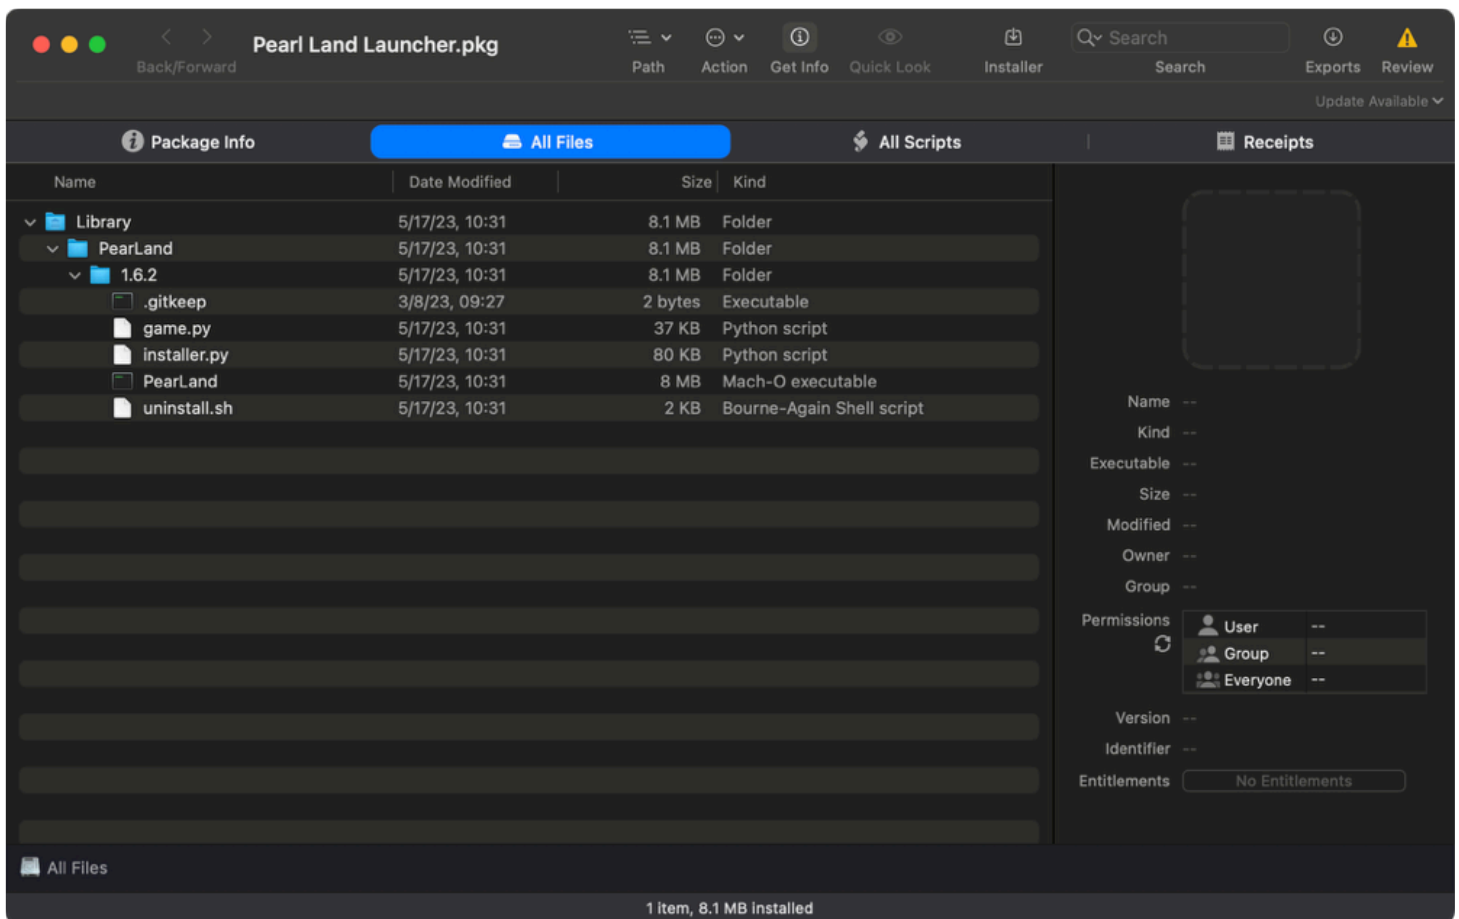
Back/Forward
Pearl Land Launcher.pkg
Path
Action
Get Info
Quick Look
Installer
Search
Search
Exports
Review
Update Available

Package Info
All Files
All Scripts
Receipts

| Name | Date Modified | Size | Kind |
|---|---|---|---|
| Library | 5/17/23, 10:31 | 8.1 MB | Folder |
| PearLand | 5/17/23, 10:31 | 8.1 MB | Folder |
| 1.6.2 | 5/17/23, 10:31 | 8.1 MB | Folder |
| .gitkeep | 3/8/23, 09:27 | 2 bytes | Executable |
| game.py | 5/17/23, 10:31 | 37 KB | Python script |
| installer.py | 5/17/23, 10:31 | 80 KB | Python script |
| PearLand | 5/17/23, 10:31 | 8 MB | Mach-O executable |
| uninstall.sh | 5/17/23, 10:31 | 2 KB | Bourne-Again Shell script |

Name --
Kind --
Executable --
Size --
Modified --
Owner --
Group --
Permissions
User --
Group --
Everyone --
Version --
Identifier --
Entitlements No Entitlements

All Files

1 item, 8.1 MB installed